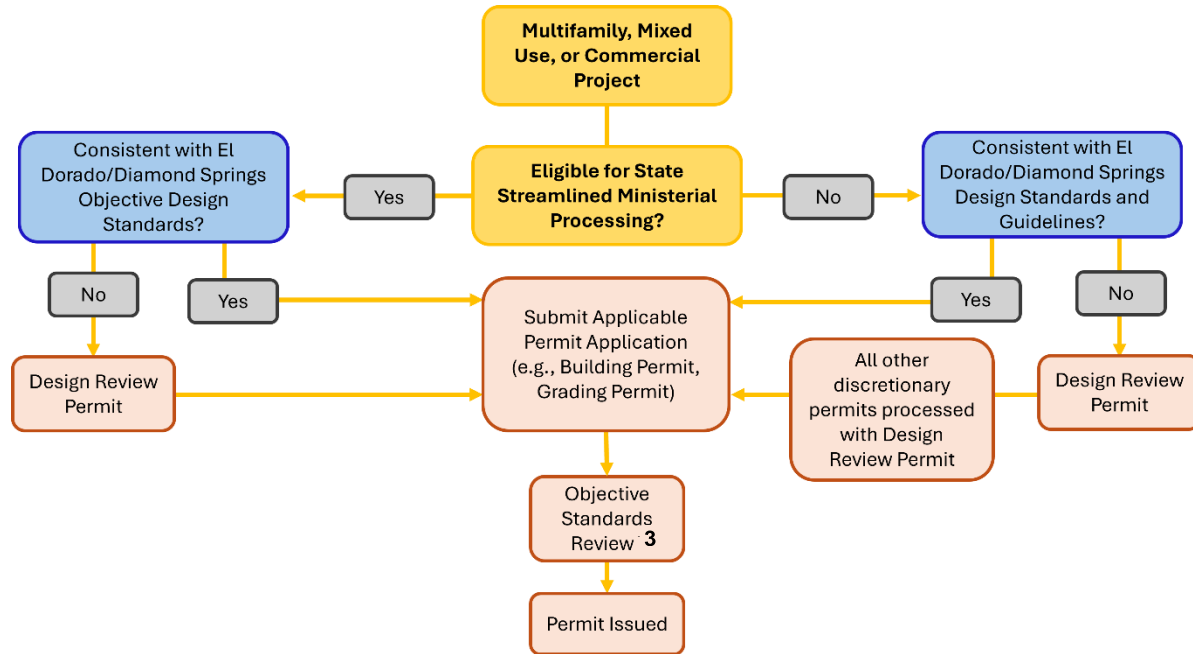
Multifamily, Mixed Use, or Commercial Project

Consistent with El Dorado/Diamond Springs Objective Design Standards?

Yes

Eligible for State Streamlined Ministerial Processing?

No

Consistent with El Dorado/Diamond Springs Design Standards and Guidelines?

No

Yes

Submit Applicable Permit Application (e.g., Building Permit, Grading Permit)

Yes

No

Design Review Permit

All other discretionary permits processed with Design Review Permit

Design Review Permit

Objective Standards Review 3

Permit Issued